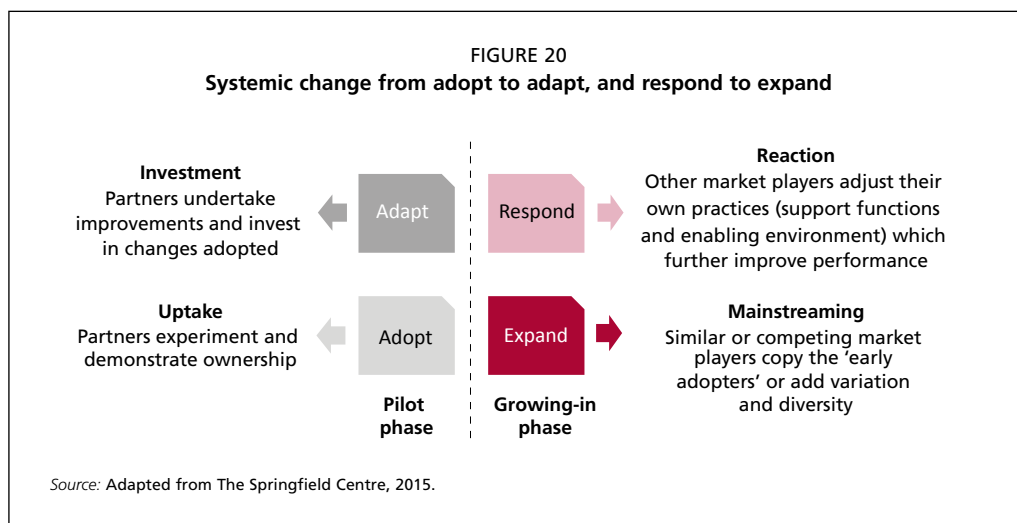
FIGURE 20
**Systemic change from adopt to adapt, and respond to expand**

**Investment**
Partners undertake improvements and invest in changes adopted

Adapt

Respond

**Reaction**
Other market players adjust their own practices (support functions and enabling environment) which further improve performance

**Uptake**
Partners experiment and demonstrate ownership

Adopt

Expand

**Mainstreaming**
Similar or competing market players copy the 'early adopters' or add variation and diversity

**Pilot phase**

**Growing-in phase**

*Source:* Adapted from The Springfield Centre, 2015.